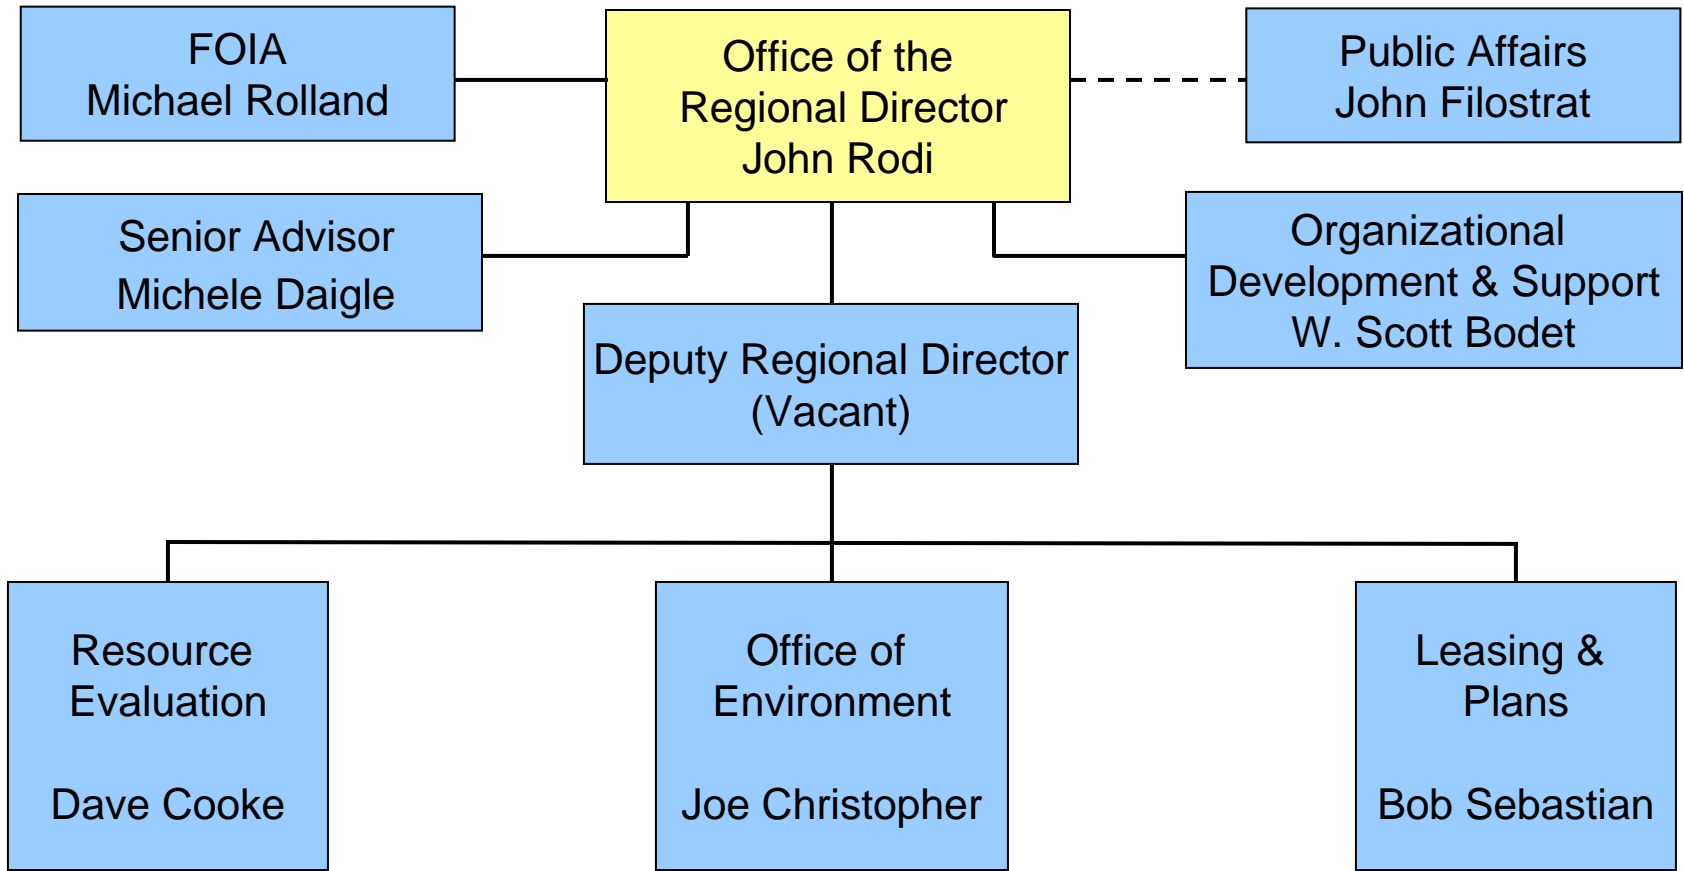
FOIA
Michael Rolland

Office of the
Regional Director
John Rodi

Public Affairs
John Filostrat

Senior Advisor
Michele Daigle

Organizational
Development & Support
W. Scott Bodet

Deputy Regional Director
(Vacant)

Resource
Evaluation

Dave Cooke

Office of
Environment

Joe Christopher

Leasing &
Plans

Bob Sebastian